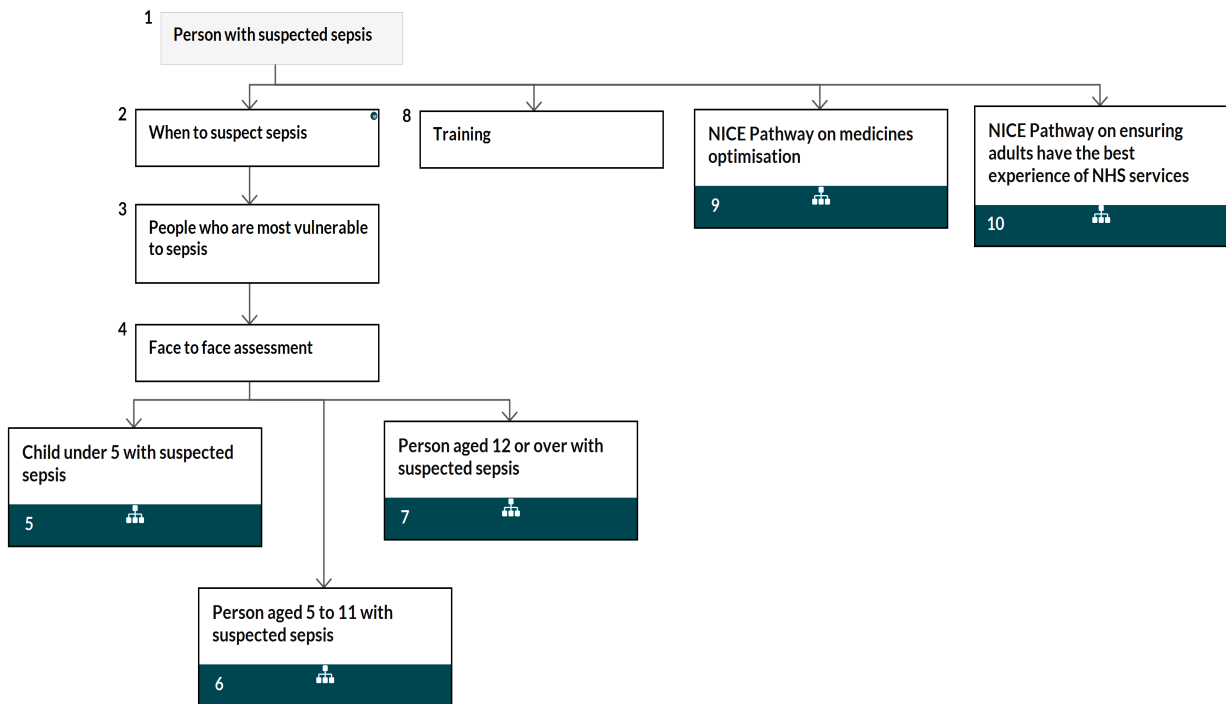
1
Person with suspected sepsis

2
When to suspect sepsis

8
Training

NICE Pathway on medicines optimisation
9

NICE Pathway on ensuring adults have the best experience of NHS services
10

3
People who are most vulnerable to sepsis

4
Face to face assessment

Child under 5 with suspected sepsis
5

Person aged 12 or over with suspected sepsis
7

Person aged 5 to 11 with suspected sepsis
6